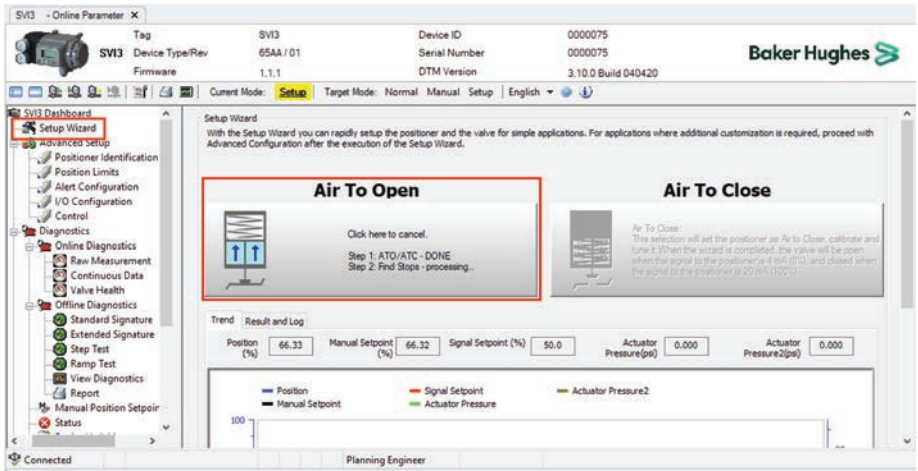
SVI3 - Online Parameter ×

SVI3

| Tag | SVI3 | Device ID | 0000075 |
|---|---|---|---|
| Device Type/Rev | 65AA / 01 | Serial Number | 0000075 |
| Firmware | 1.1.1 | DTM Version | 3.10.0 Build 040420 |

Baker Hughes

Current Mode: Setup Target Mode: Normal Manual Setup | English

SVI3 Dashboard
Setup Wizard
Advanced Setup
Positioner Identification
Position Limits
Alert Configuration
I/O Configuration
Control
Diagnostics
Online Diagnostics
Raw Measurement
Continuous Data
Valve Health
Offline Diagnostics
Standard Signature
Extended Signature
Step Test
Ramp Test
View Diagnostics
Report
Manual Position Setpoir
Status

Setup Wizard
With the Setup Wizard you can rapidly setup the positioner and the valve for simple applications. For applications where additional customization is required, proceed with Advanced Configuration after the execution of the Setup Wizard.

Air To Open

Click here to cancel.

Step 1: ATO/ATC - DONE
Step 2: Find Stops - processing...

Air To Close

Air To Close:
This selection will set the positioner as Air to Close, calibrate and tune it. When the wizard is completed, the valve will be open when the signal to the positioner is 4 mA (0%), and closed when the signal to the positioner is 20 mA (100%).

Trend Result and Log

Position (%) 66.33 Manual Setpoint (%) 66.32 Signal Setpoint (%) 50.0 Actuator Pressure(psi) 0.000 Actuator Pressure2(psi) 0.000

Position
Manual Setpoint
Signal Setpoint
Actuator Pressure
Actuator Pressure2

100

Connected Planning Engineer